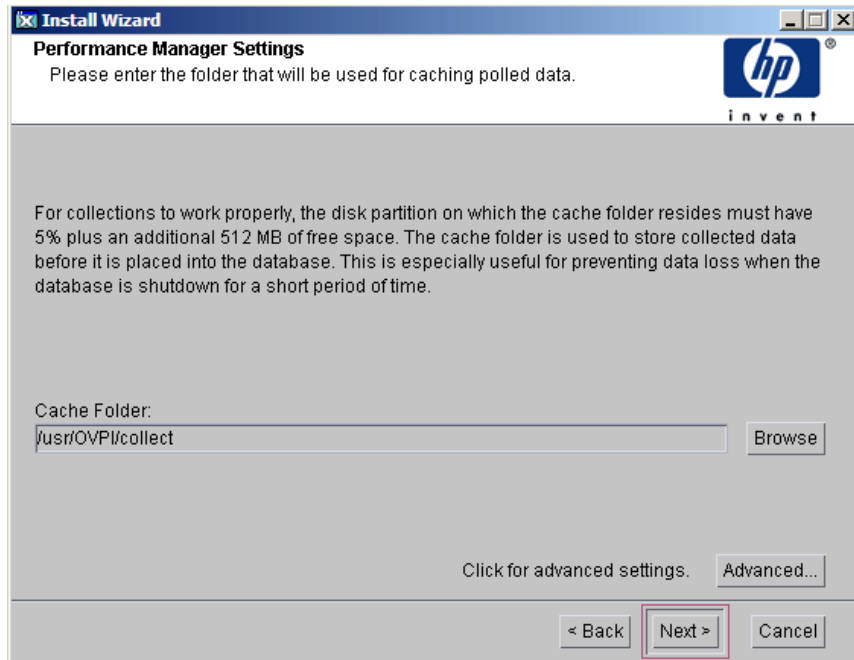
Install Wizard

Performance Manager Settings
Please enter the folder that will be used for caching polled data.

hp
invent

For collections to work properly, the disk partition on which the cache folder resides must have 5% plus an additional 512 MB of free space. The cache folder is used to store collected data before it is placed into the database. This is especially useful for preventing data loss when the database is shutdown for a short period of time.

Cache Folder:
/usr/OVPI/collect
Browse

Click for advanced settings.
Advanced...

< Back
Next >
Cancel